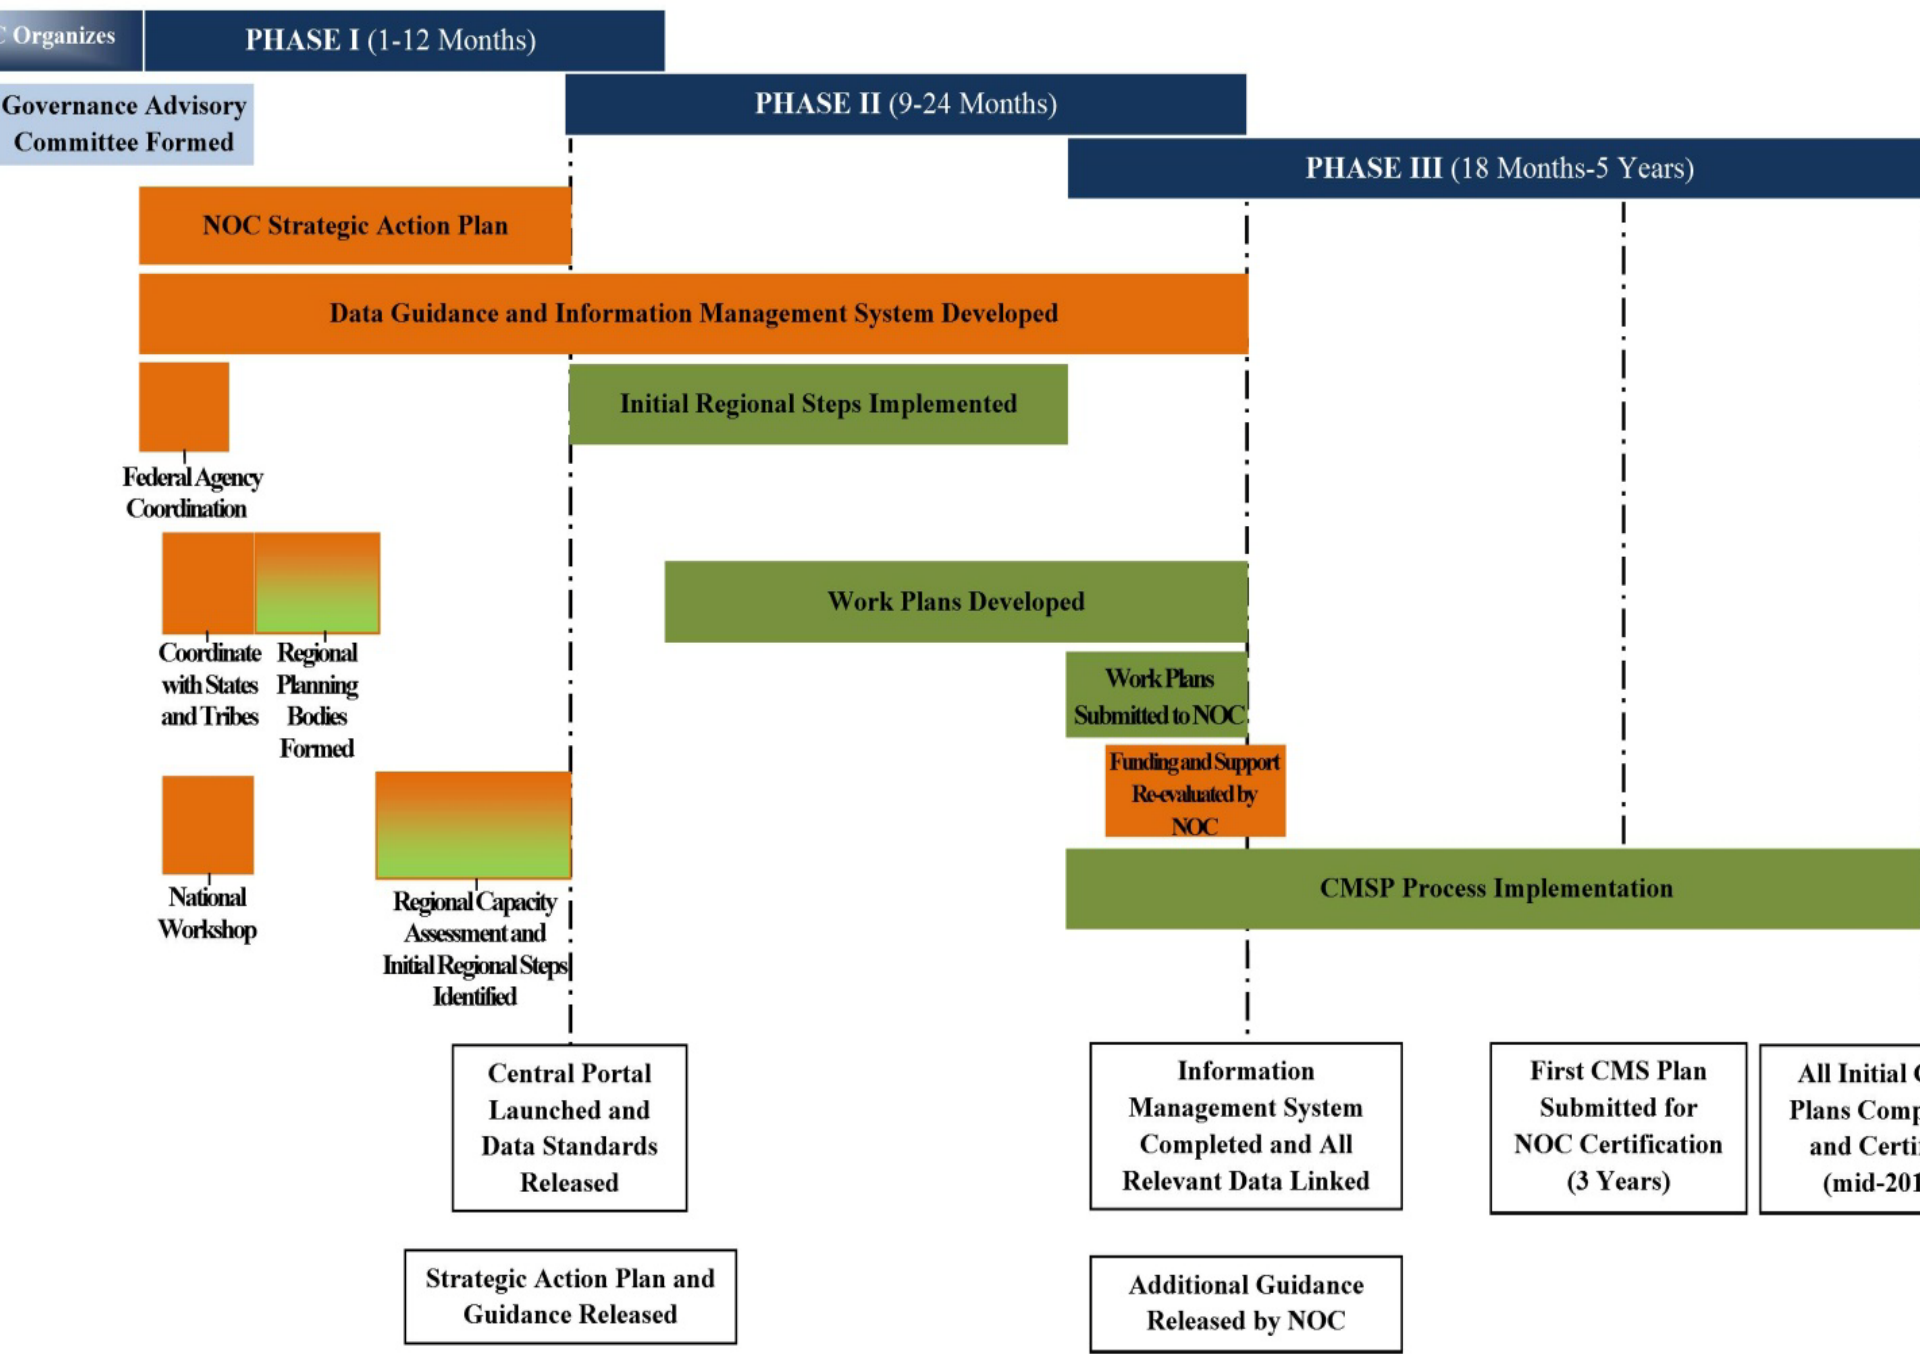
C Organizes

PHASE I (1-12 Months)

PHASE II (9-24 Months)

PHASE III (18 Months-5 Years)

Governance Advisory Committee Formed

NOC Strategic Action Plan

Data Guidance and Information Management System Developed

Initial Regional Steps Implemented

Federal Agency Coordination

Work Plans Developed

Coordinate with States and Tribes

Regional Planning Bodies Formed

Work Plans Submitted to NOC

Funding and Support Re-evaluated by NOC

CMSP Process Implementation

National Workshop

Regional Capacity Assessment and Initial Regional Steps Identified

Central Portal Launched and Data Standards Released

Information Management System Completed and All Relevant Data Linked

First CMS Plan Submitted for NOC Certification (3 Years)

All Initial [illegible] Plans Comp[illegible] and Certi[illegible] (mid-201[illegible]

Strategic Action Plan and Guidance Released

Additional Guidance Released by NOC